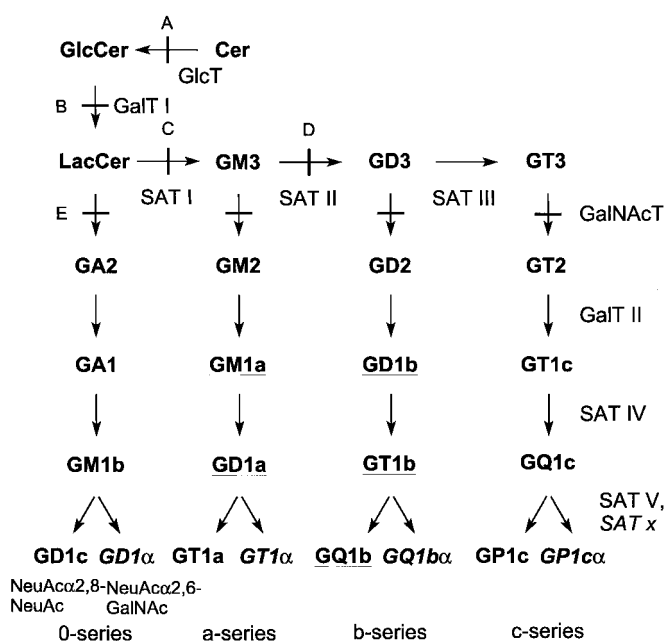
A

GlcCer ← Cer

GlcT

B GalT I

C D

LacCer → GM3 → GD3 → GT3

SAT I SAT II SAT III

E GalNAcT

GA2 GM2 GD2 GT2

GalT II

GA1 GM1a GD1b GT1c

SAT IV

GM1b GD1a GT1b GQ1c

SAT V, *SAT x*

GD1c *GD1α* GT1a *GT1α* GQ1b *GQ1bα* GP1c *GP1cα*

NeuAcα2,8-NeuAc NeuAcα2,6-GalNAc

0-series a-series b-series c-series